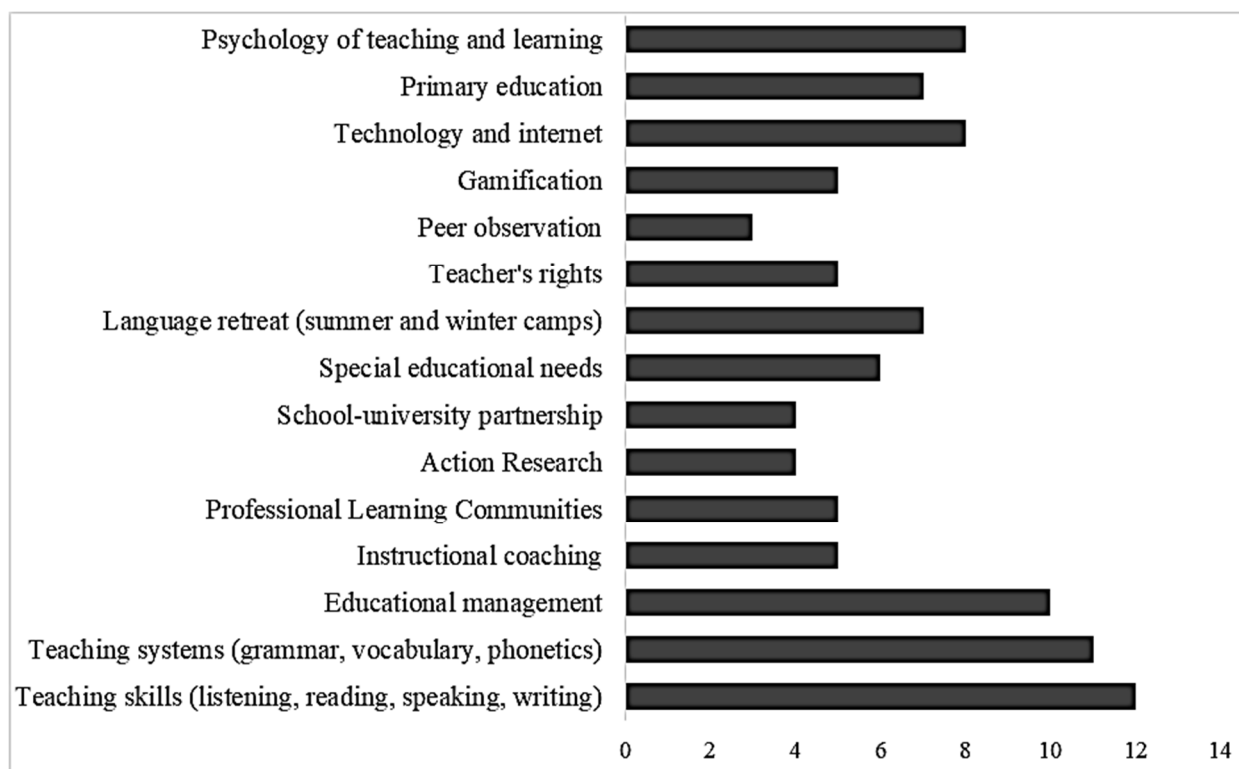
Psychology of teaching and learning
Primary education
Technology and internet
Gamification
Peer observation
Teacher's rights
Language retreat (summer and winter camps)
Special educational needs
School-university partnership
Action Research
Professional Learning Communities
Instructional coaching
Educational management
Teaching systems (grammar, vocabulary, phonetics)
Teaching skills (listening, reading, speaking, writing)

0 2 4 6 8 10 12 14